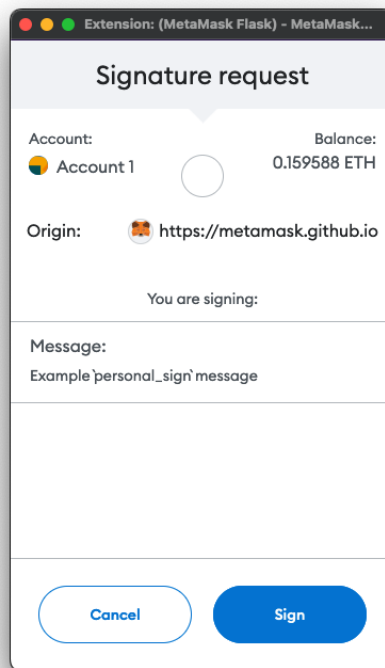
Extension: (MetaMask Flask) - MetaMask...

Signature request

Account:
Account 1

Balance:
0.159588 ETH

Origin: https://metamask.github.io

You are signing:

Message:
Example `personal_sign` message

Cancel

Sign